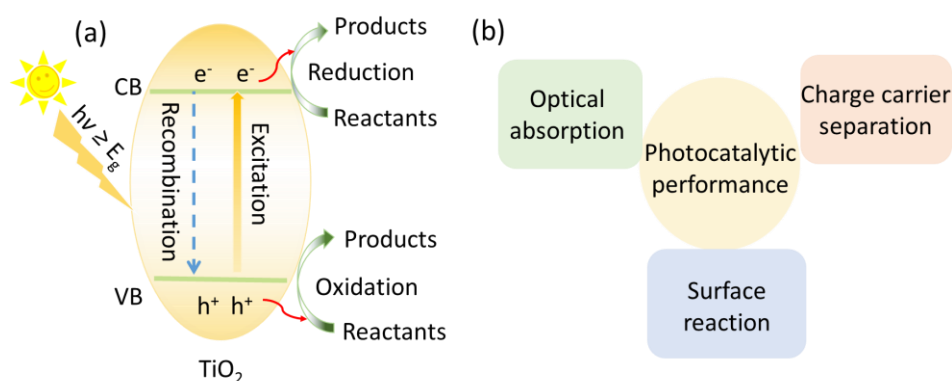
(a)

CB

$e^-$ $e^-$

Products

Reduction

Reactants

$h\nu \geq E_g$

Recombination

Excitation

Products

Oxidation

VB

$h^+$ $h^+$

Reactants

$TiO_2$

(b)

Optical absorption

Charge carrier separation

Photocatalytic performance

Surface reaction